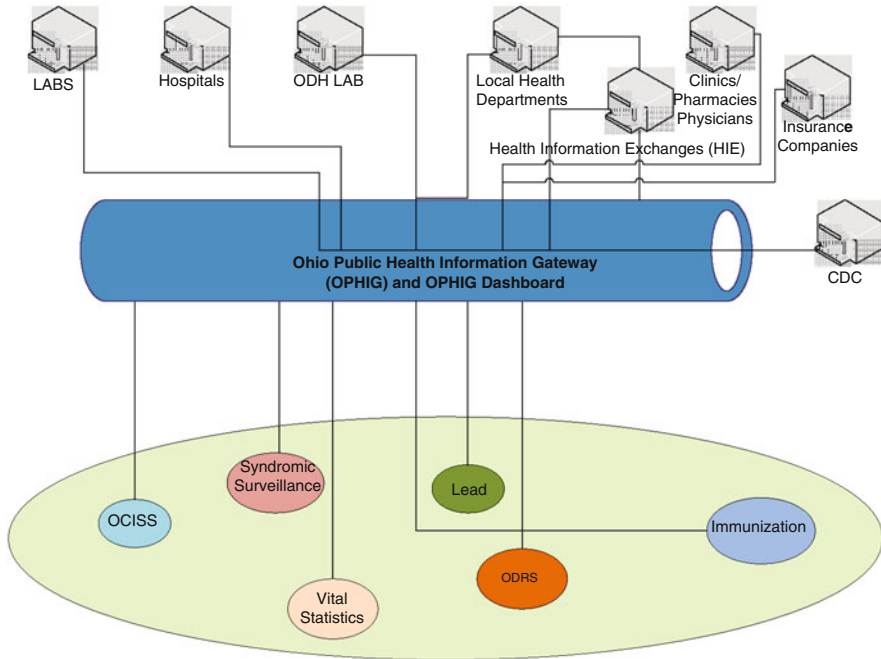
LABS

Hospitals

ODH LAB

Local Health Departments

Clinics/ Pharmacies Physicians

Insurance Companies

Health Information Exchanges (HIE)

CDC

Ohio Public Health Information Gateway (OPHIG) and OPHIG Dashboard

Syndromic Surveillance

Lead

OCISS

Immunization

ODRS

Vital Statistics